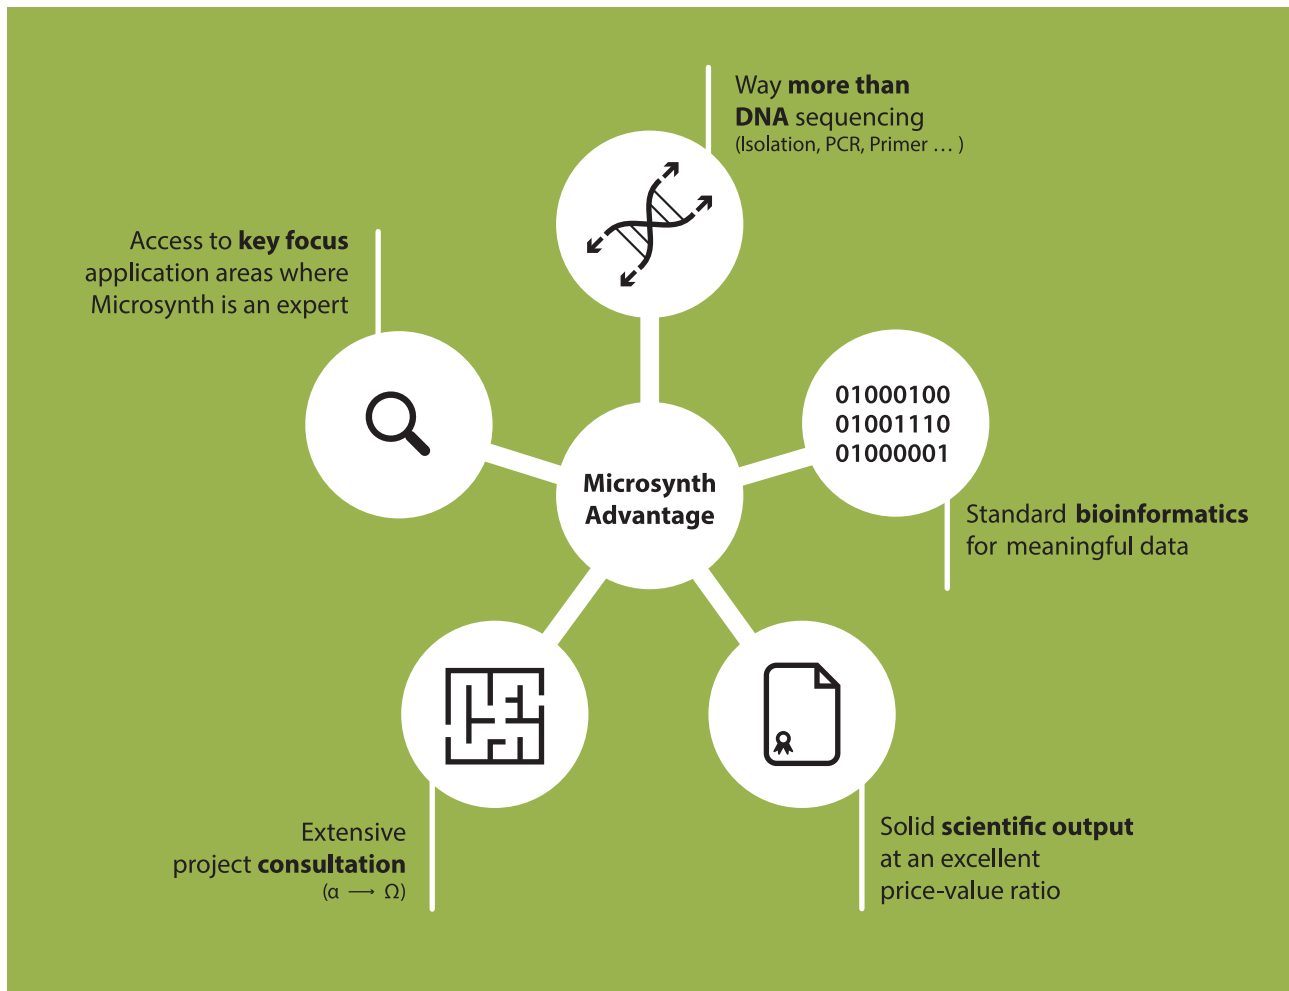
Way more than DNA sequencing
(Isolation, PCR, Primer … )

Access to key focus application areas where Microsynth is an expert

01000100
01001110
01000001

Microsynth Advantage

Standard bioinformatics for meaningful data

Extensive project consultation
($\alpha \longrightarrow \Omega$)

Solid scientific output at an excellent price-value ratio